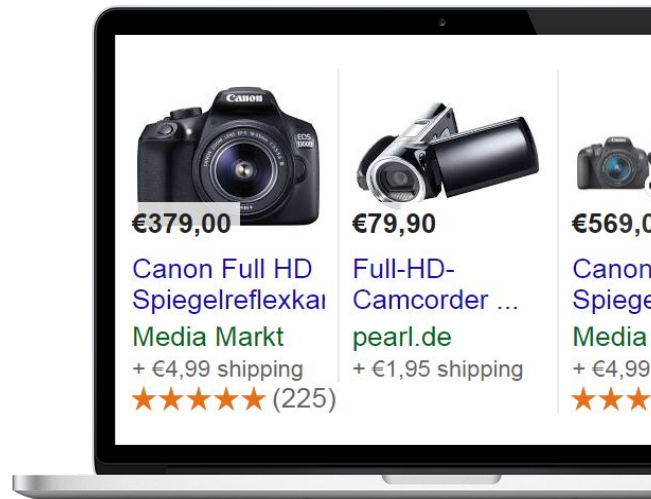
Canon

EOS 1300D

€379,00

Canon Full HD Spiegelreflexkai

Media Markt

+ €4,99 shipping

★★★★★ (225)

€79,90

Full-HD-Camcorder ...

pearl.de

+ €1,95 shipping

Canon

€569,0

Canon

Spiege

Media

+ €4,99

★★★